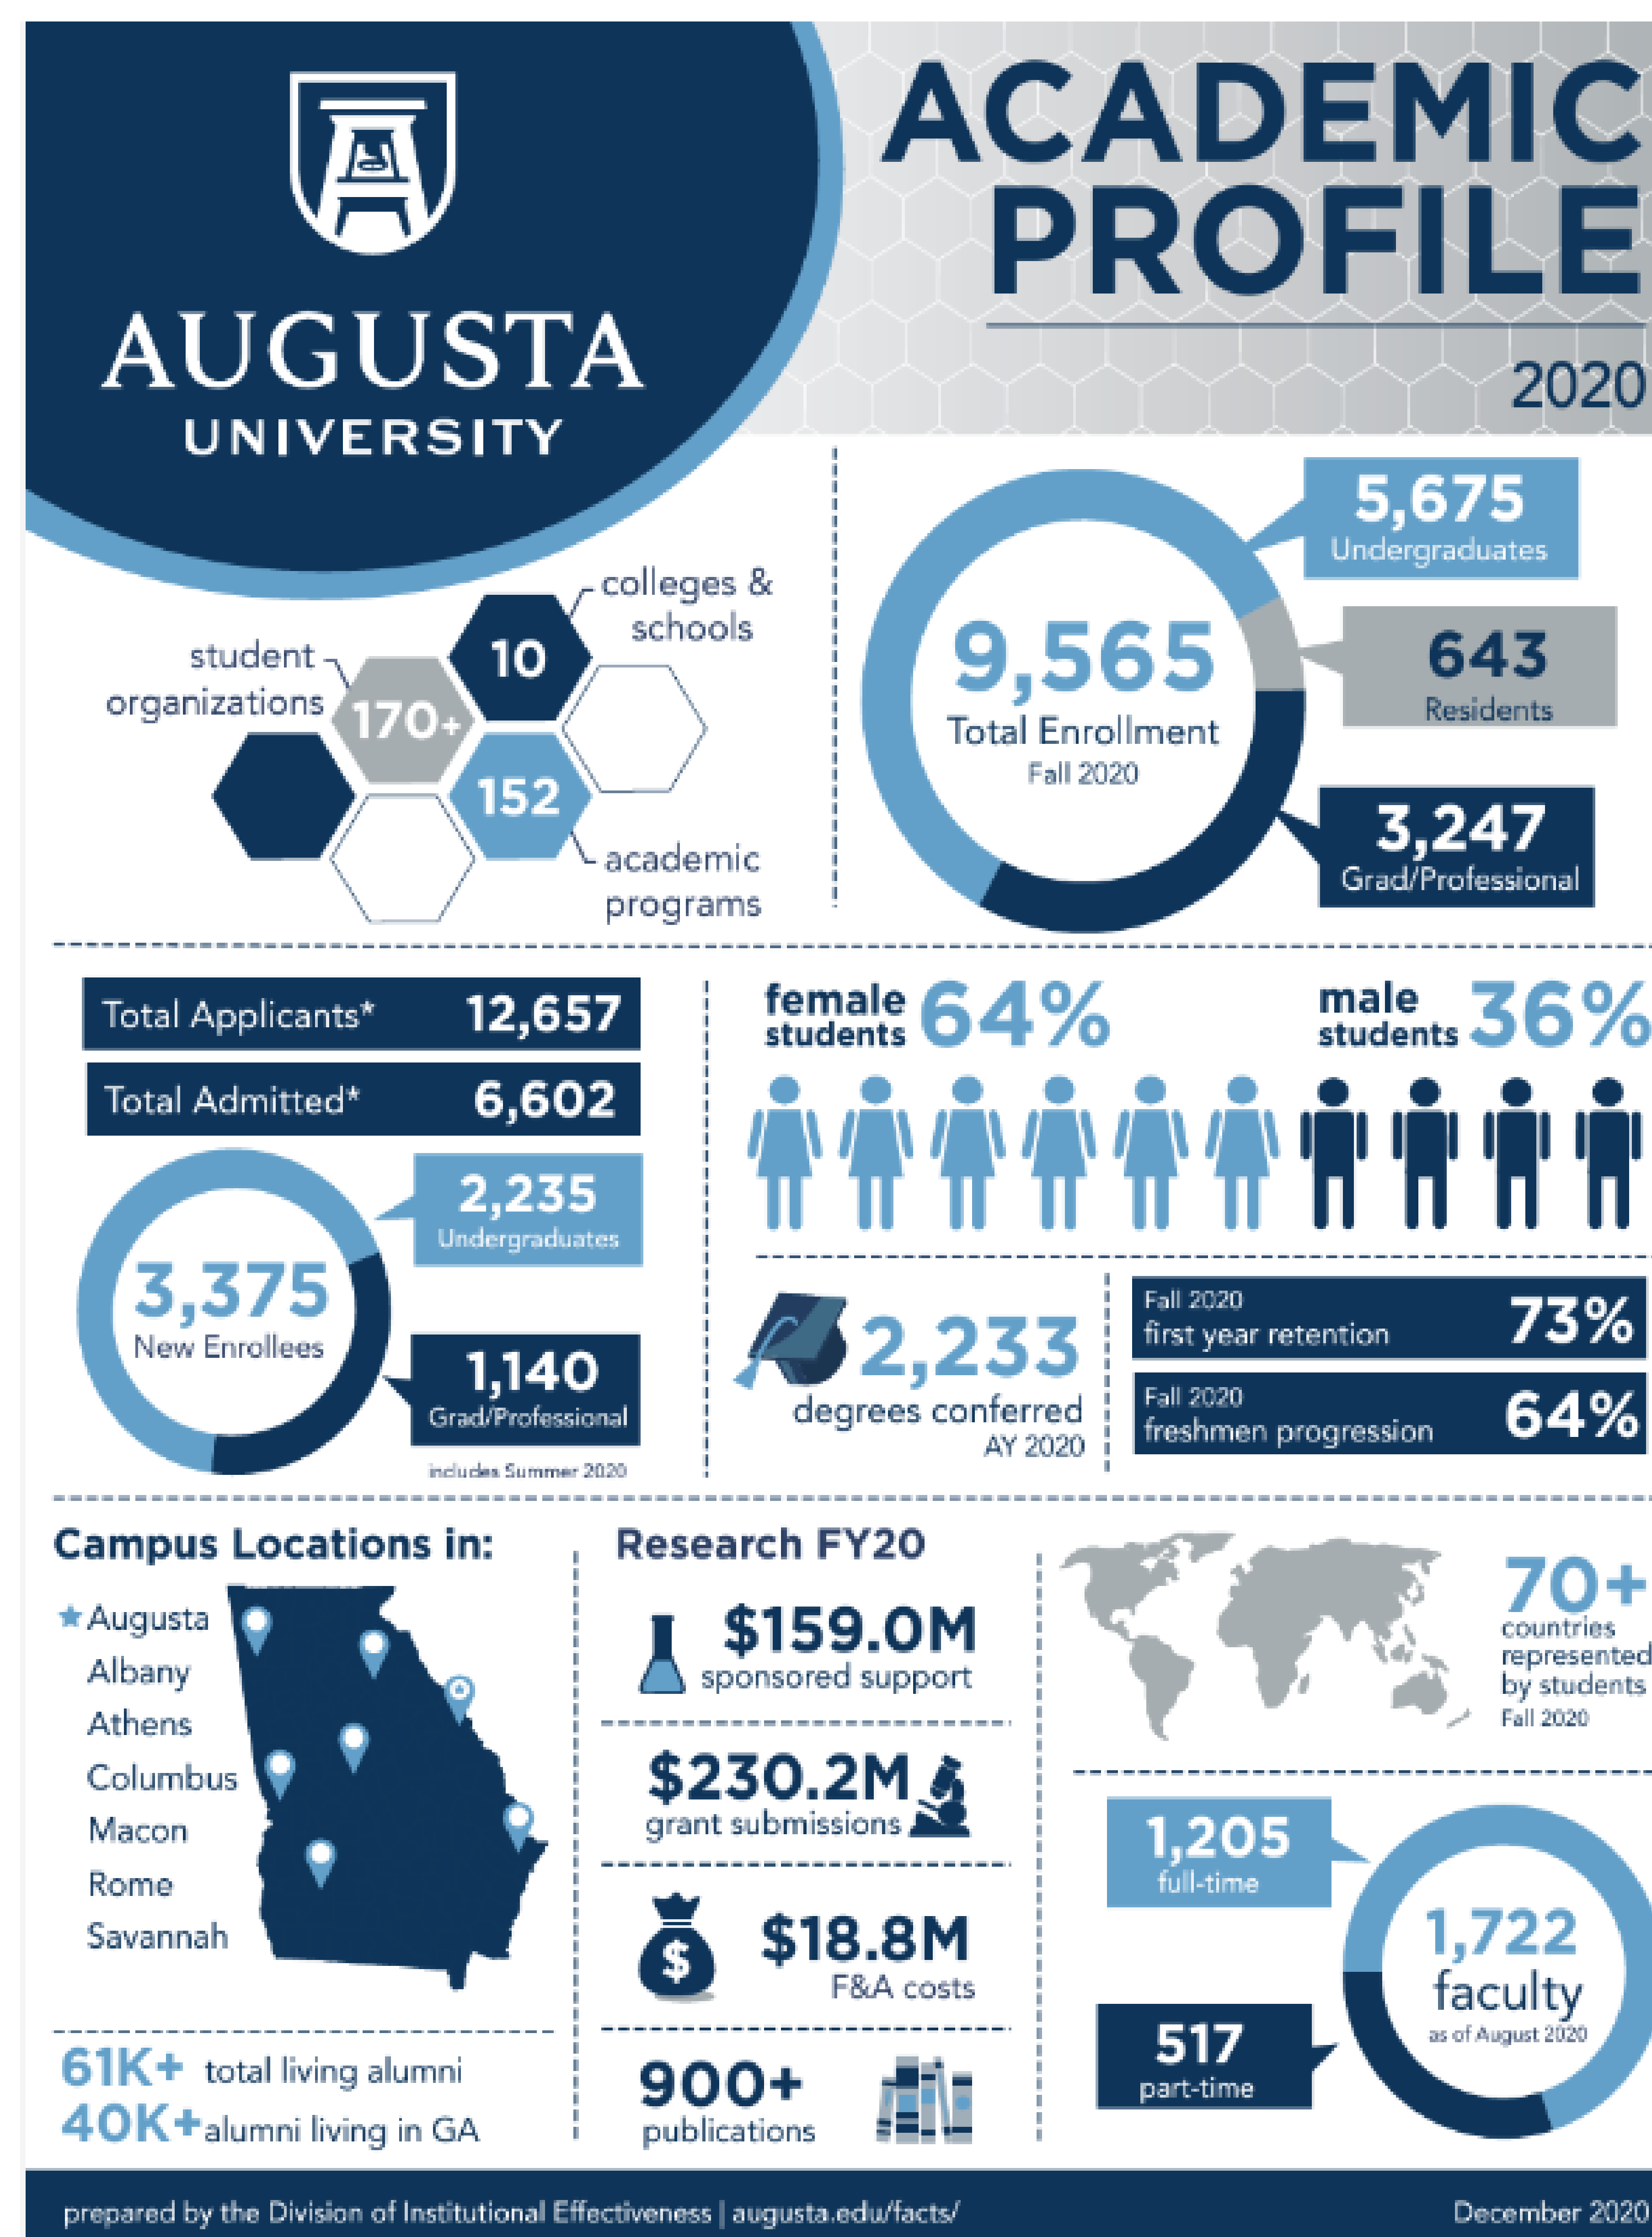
AUGUSTA UNIVERSITY

ACADEMIC PROFILE

2020

10 colleges & schools

170+ student organizations

152 academic programs

9,565 Total Enrollment Fall 2020

5,675 Undergraduates

643 Residents

3,247 Grad/Professional

| Total Applicants* | 12,657 |
|---|---|
| Total Admitted* | 6,602 |

3,375 New Enrollees

2,235 Undergraduates

1,140 Grad/Professional

includes Summer 2020

female students 64%

male students 36%

2,233 degrees conferred AY 2020

Fall 2020 first year retention 73%

Fall 2020 freshmen progression 64%

Campus Locations in:

Augusta
Albany
Athens
Columbus
Macon
Rome
Savannah

61K+ total living alumni
40K+ alumni living in GA

Research FY20

$159.0M sponsored support

$230.2M grant submissions

$18.8M F&A costs

900+ publications

70+ countries represented by students Fall 2020

1,205 full-time

1,722 faculty as of August 2020

517 part-time

prepared by the Division of Institutional Effectiveness | augusta.edu/facts/

December 2020